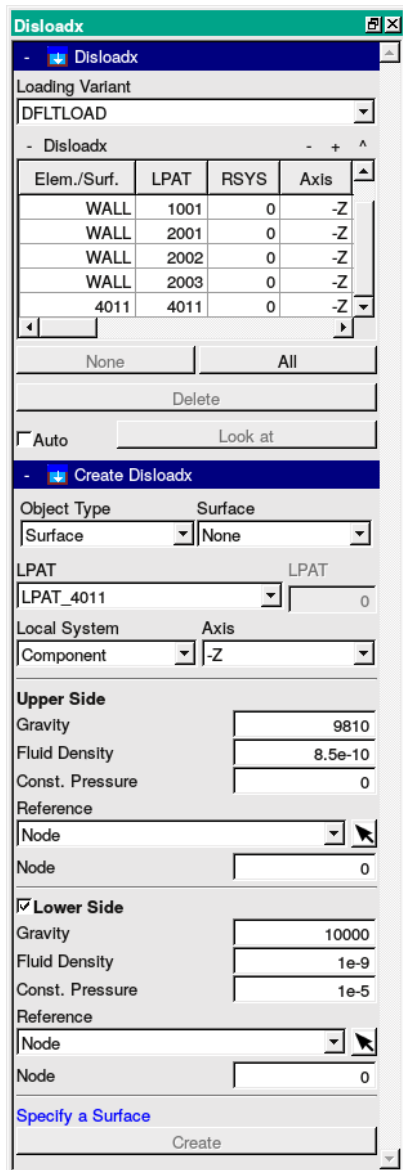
Disloadx

- Disloadx

Loading Variant

DFLTLOAD

- Disloadx - + ^

| Elem./Surf. | LPAT | RSYS | Axis |
|---|---|---|---|
| WALL | 1001 | 0 | -Z |
| WALL | 2001 | 0 | -Z |
| WALL | 2002 | 0 | -Z |
| WALL | 2003 | 0 | -Z |
| 4011 | 4011 | 0 | -Z |

None All

Delete

Auto Look at

- Create Disloadx

Object Type Surface

Surface None

LPAT LPAT

LPAT_4011 0

Local System Axis

Component -Z

Upper Side

Gravity 9810

Fluid Density 8.5e-10

Const. Pressure 0

Reference

Node

Node 0

Lower Side

Gravity 10000

Fluid Density 1e-9

Const. Pressure 1e-5

Reference

Node

Node 0

Specify a Surface

Create